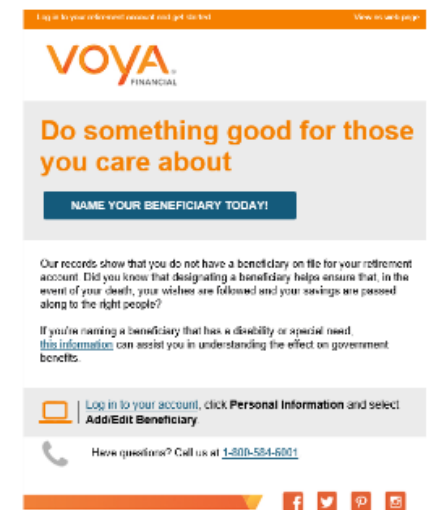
Log in to your retirement account and get started

View as web page

VOYA
FINANCIAL

Do something good for those you care about

NAME YOUR BENEFICIARY TODAY!

Our records show that you do not have a beneficiary on file for your retirement account. Did you know that designating a beneficiary helps ensure that, in the event of your death, your wishes are followed and your savings are passed along to the right people?

If you're naming a beneficiary that has a disability or special need, this information can assist you in understanding the effect on government benefits.

Log in to your account, click Personal Information and select Add/Edit Beneficiary.

Have questions? Call us at 1-800-584-6001